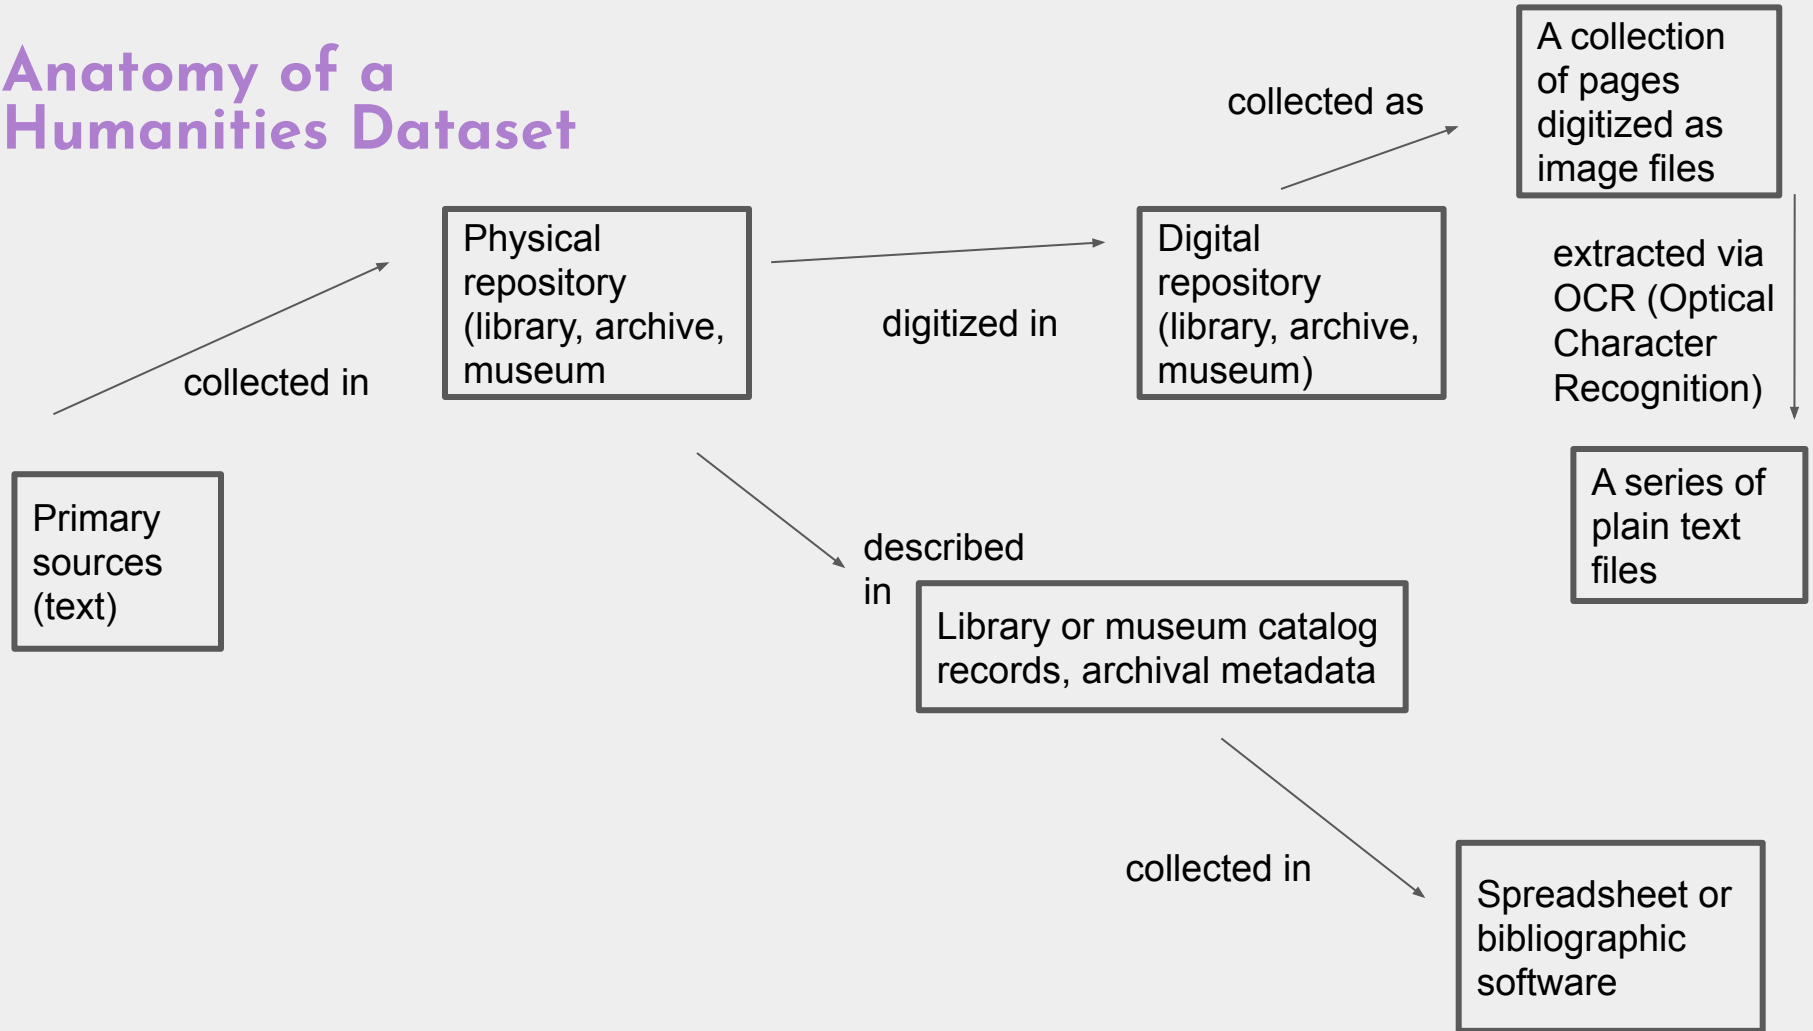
Anatomy of a Humanities Dataset

Primary sources (text)

collected in

Physical repository (library, archive, museum

digitized in

Digital repository (library, archive, museum)

collected as

A collection of pages digitized as image files

extracted via OCR (Optical Character Recognition)

A series of plain text files

described in

Library or museum catalog records, archival metadata

collected in

Spreadsheet or bibliographic software